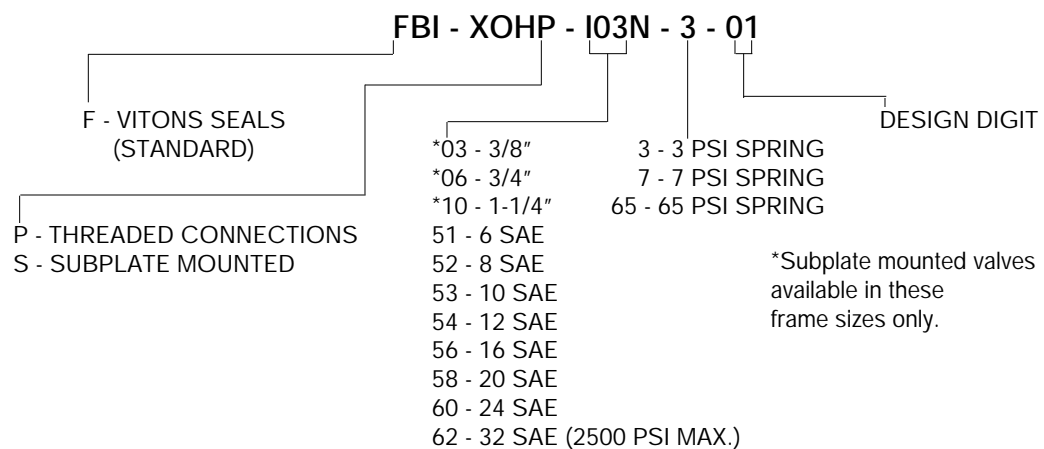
FBI - XOHP - I03N - 3 - 01

F - VITONS SEALS (STANDARD)

P - THREADED CONNECTIONS
S - SUBPLATE MOUNTED

*03 - 3/8″
*06 - 3/4″
*10 - 1-1/4″
51 - 6 SAE
52 - 8 SAE
53 - 10 SAE
54 - 12 SAE
56 - 16 SAE
58 - 20 SAE
60 - 24 SAE
62 - 32 SAE (2500 PSI MAX.)

3 - 3 PSI SPRING
7 - 7 PSI SPRING
65 - 65 PSI SPRING

DESIGN DIGIT

*Subplate mounted valves available in these frame sizes only.